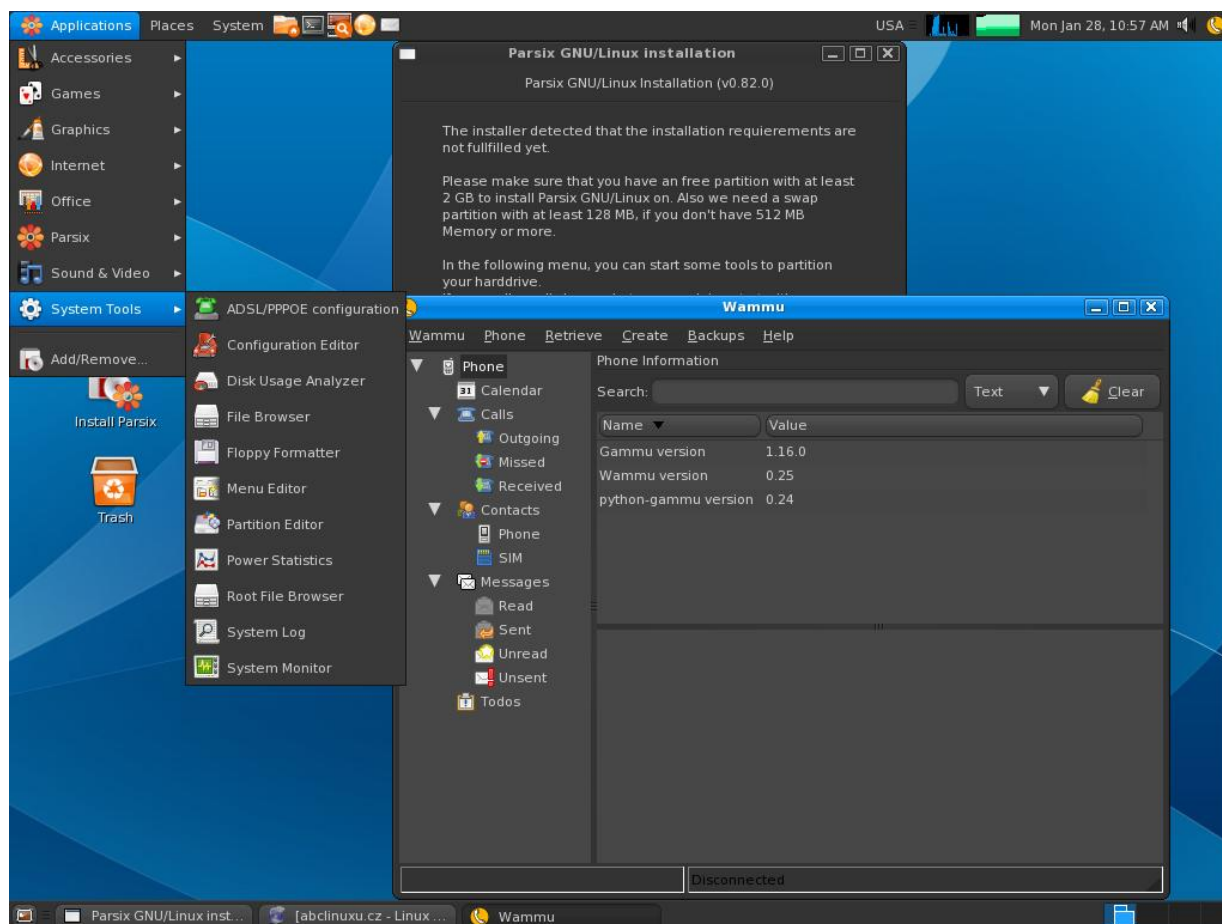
Applications Places System

USA Mon Jan 28, 10:57 AM

Accessories
Games
Graphics
Internet
Office
Parsix
Sound & Video
System Tools
Add/Remove...

ADSL/PPPOE configuration
Configuration Editor
Disk Usage Analyzer
File Browser
Floppy Formatter
Menu Editor
Partition Editor
Power Statistics
Root File Browser
System Log
System Monitor

Install Parsix
Trash

Parsix GNU/Linux installation
Parsix GNU/Linux Installation (v0.82.0)

The installer detected that the installation requierements are not fullfilled yet.

Please make sure that you have an free partition with at least 2 GB to install Parsix GNU/Linux on. Also we need a swap partition with at least 128 MB, if you don't have 512 MB Memory or more.

In the following menu, you can start some tools to partition your harddrive.
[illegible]

Wammu
Wammu Phone Retrieve Create Backups Help

Phone
Calendar
Calls
Outgoing
Missed
Received
Contacts
Phone
SIM
Messages
Read
Sent
Unread
Unsent
Todos

Phone Information
Search: Text Clear

| Name | Value |
|---|---|
| Gammu version | 1.16.0 |
| Wammu version | 0.25 |
| python-gammu version | 0.24 |

Disconnected

Parsix GNU/Linux inst... [abclinuxu.cz - Linux ... Wammu